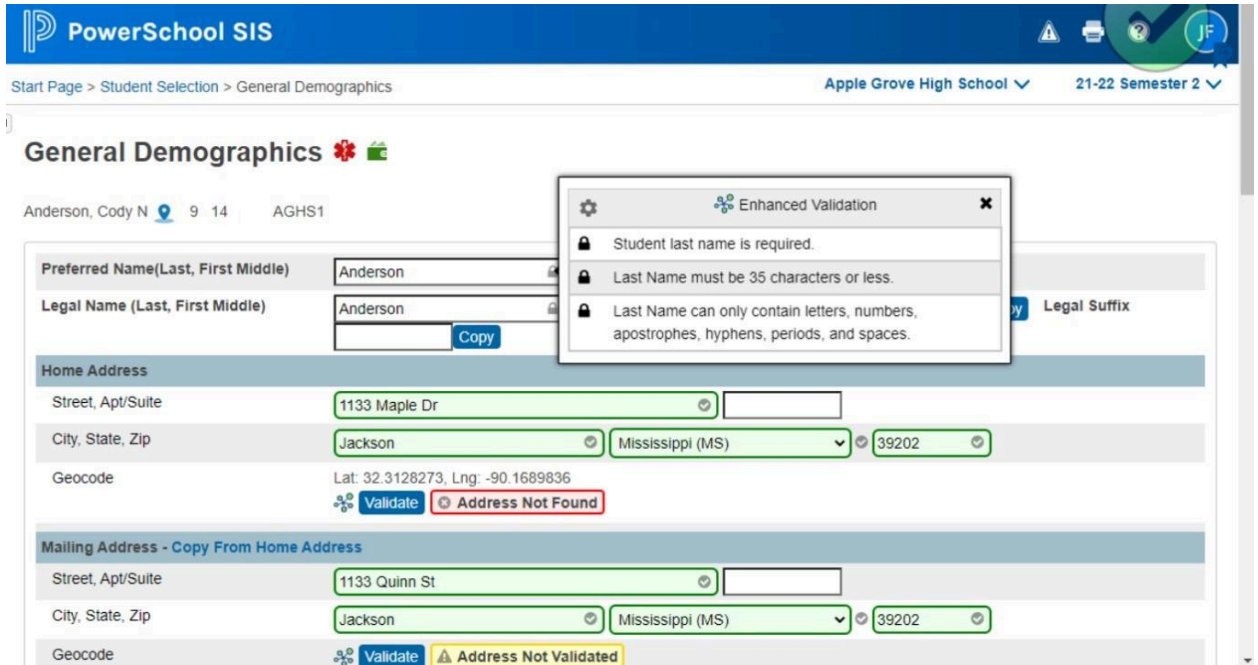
PowerSchool SIS

JF

Start Page > Student Selection > General Demographics

Apple Grove High School

21-22 Semester 2

General Demographics

Anderson, Cody N 9 14 AGHS1

Enhanced Validation

Student last name is required.

Last Name must be 35 characters or less.

Last Name can only contain letters, numbers, apostrophes, hyphens, periods, and spaces.

Preferred Name(Last, First Middle) Anderson

Legal Name (Last, First Middle) Anderson

Copy

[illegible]py Legal Suffix

Home Address

Street, Apt/Suite 1133 Maple Dr

City, State, Zip Jackson Mississippi (MS) 39202

Geocode Lat: 32.3128273, Lng: -90.1689836

Validate Address Not Found

Mailing Address - Copy From Home Address

Street, Apt/Suite 1133 Quinn St

City, State, Zip Jackson Mississippi (MS) 39202

Geocode Validate Address Not Validated